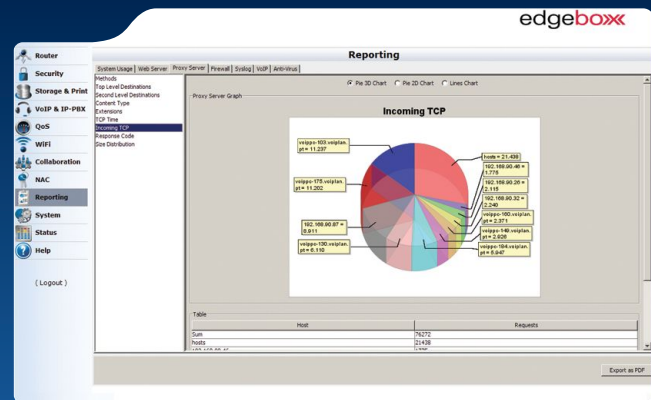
edgebox

Router
Security
Storage & Print
VoIP & IP-PBX
QoS
WiFi
Collaboration
NAC
Reporting
System
Status
Help

( Logout )

Reporting

System Usage | Web Server | Proxy Server | Firewall | Syslog | VoIP | Anti-Virus

Methods
Top Level Destinations
Second Level Destinations
Content Type
Extensions
TCP Time
Incoming TCP
Response Code
Size Distribution

Pie 3D Chart Pie 2D Chart Lines Chart

Proxy Server Graph

Incoming TCP

voipo-103.voiplan. pt = 11.237

voipo-175.voiplan. pt = 11.202

192.168.90.87 = 8.911

voipo-130.voiplan. pt = 6.110

hosts = 21.438

192.168.90.46 = 1.776

192.168.90.26 = 2.115

192.168.90.32 = 2.240

voipo-160.voiplan. pt = 2.371

voipo-149.voiplan. pt = 2.626

voipo-164.voiplan. pt = 5.947

Table

| Host | Requests |
|---|---|
| Sum | 76272 |
| hosts | 21438 |
| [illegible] | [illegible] |

Export as PDF